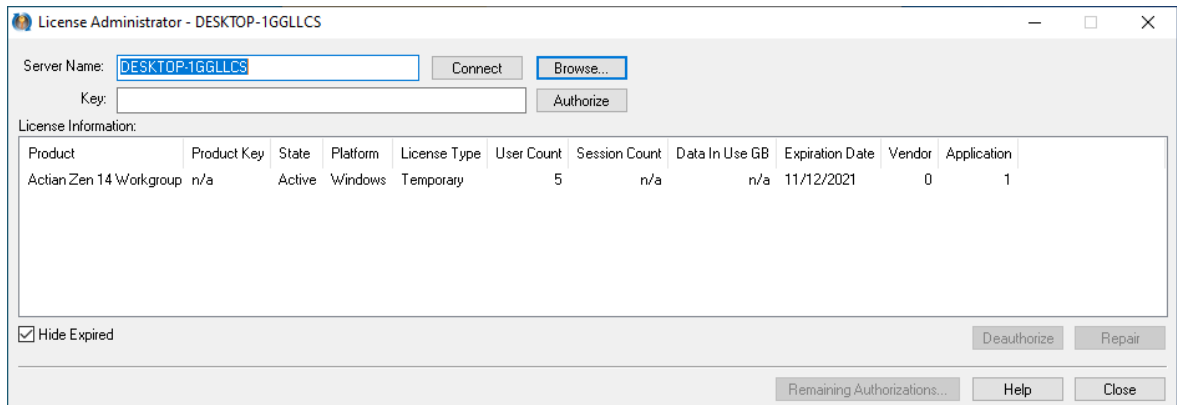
License Administrator - DESKTOP-1GGLLCS

Server Name: DESKTOP-1GGLLCS Connect Browse...

Key: Authorize

License Information:

| Product | Product Key | State | Platform | License Type | User Count | Session Count | Data In Use GB | Expiration Date | Vendor | Application |
|---|---|---|---|---|---|---|---|---|---|---|
| Actian Zen 14 Workgroup | n/a | Active | Windows | Temporary | 5 | n/a | n/a | 11/12/2021 | 0 | 1 |

Hide Expired

Deauthorize Repair

Remaining Authorizations... Help Close